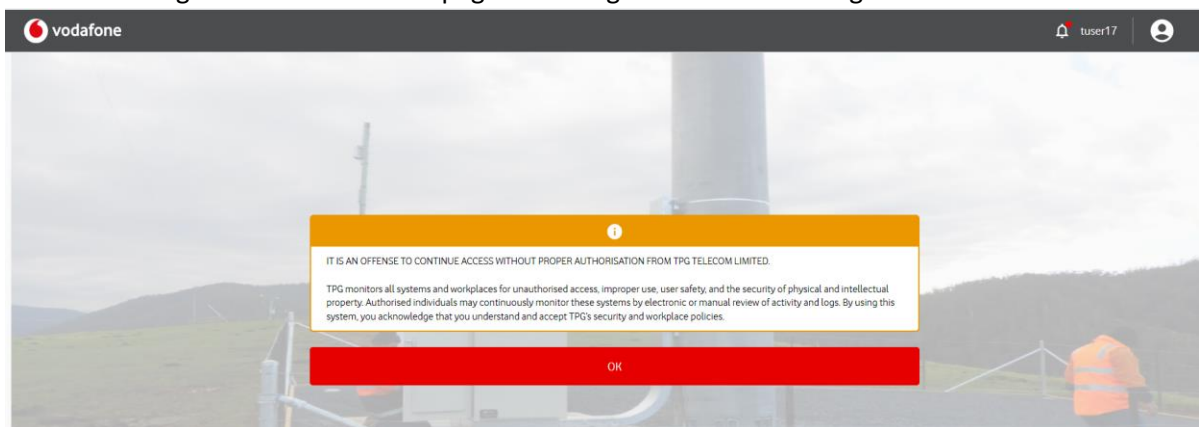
vodafone

tuser17

IT IS AN OFFENSE TO CONTINUE ACCESS WITHOUT PROPER AUTHORISATION FROM TPG TELECOM LIMITED.

TPG monitors all systems and workplaces for unauthorised access, improper use, user safety, and the security of physical and intellectual property. Authorised individuals may continuously monitor these systems by electronic or manual review of activity and logs. By using this system, you acknowledge that you understand and accept TPG's security and workplace policies.

OK